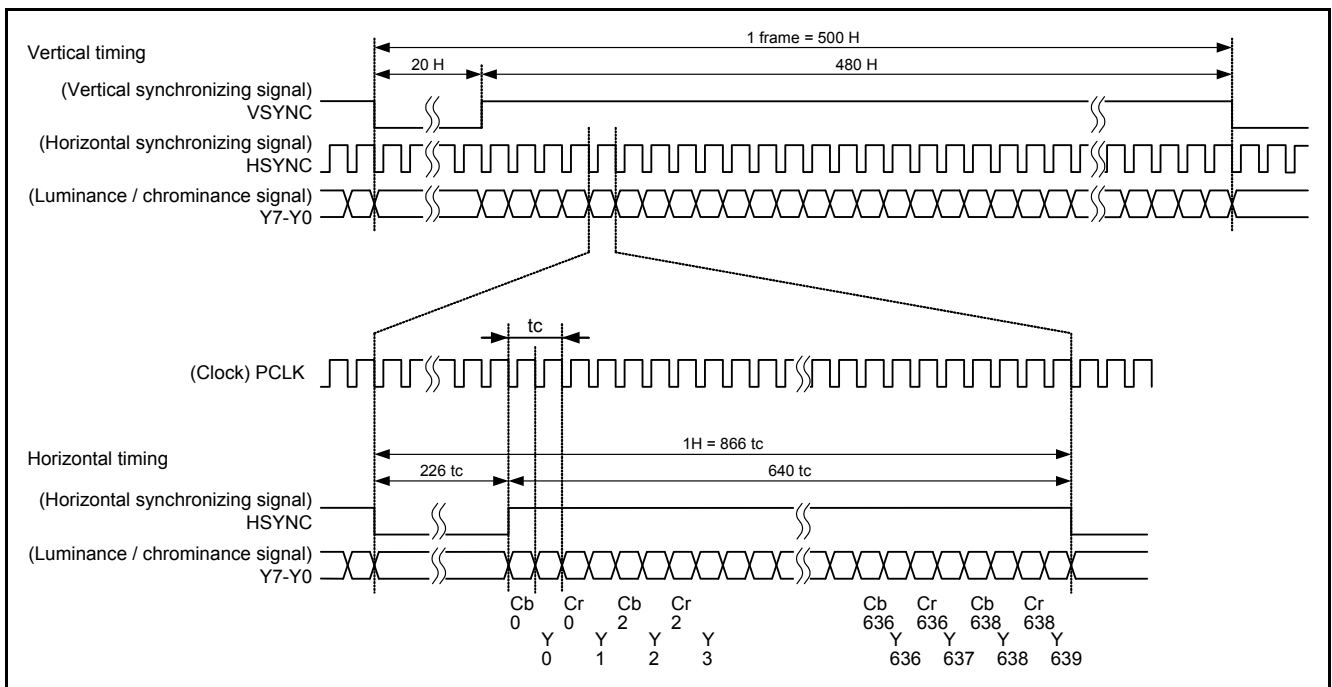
Vertical timing

1 frame = 500 H

20 H

480 H

(Vertical synchronizing signal)
VSYNC

(Horizontal synchronizing signal)
HSYNC

(Luminance / chrominance signal)
Y7-Y0

tc

(Clock) PCLK

Horizontal timing

1H = 866 tc

226 tc

640 tc

(Horizontal synchronizing signal)
HSYNC

(Luminance / chrominance signal)
Y7-Y0

Cb 0 Y 0 Cr 0 Y 1 Cb 2 Y 2 Cr 2 Y 3

Cb 636 Y 636 Cr 636 Y 637 Cb 638 Y 638 Cr 638 Y 639